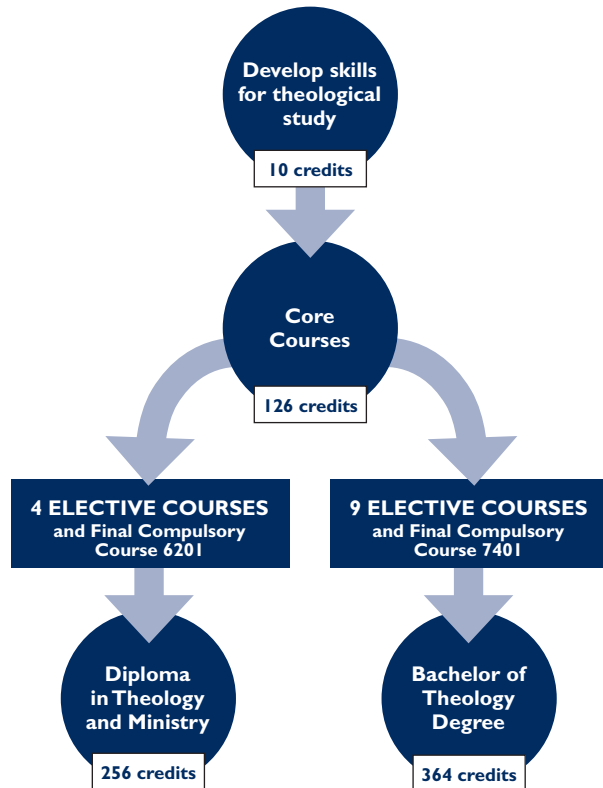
Develop skills for theological study

10 credits

Core Courses

126 credits

4 ELECTIVE COURSES and Final Compulsory Course 6201

9 ELECTIVE COURSES and Final Compulsory Course 7401

Diploma in Theology and Ministry

256 credits

Bachelor of Theology Degree

364 credits